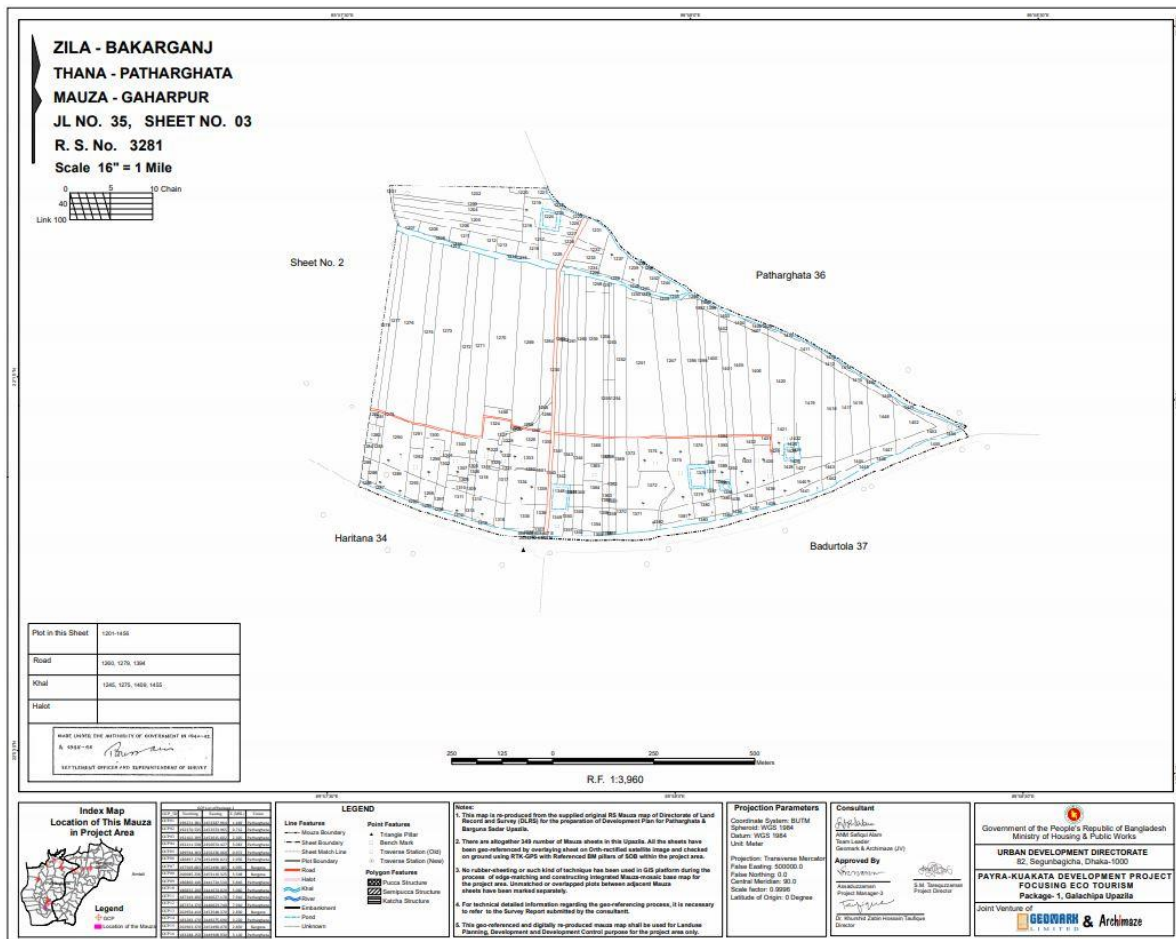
ZILA - BAKARGANJ
THANA - PATHARGHATA
MAUZA - GAHARPUR
JL NO. 35, SHEET NO. 03
R. S. No. 3281
Scale 16" = 1 Mile

0 5 10 Chain
40
Link 100

Sheet No. 2

Patharghata 36

Haritana 34

Badurtola 37

| Plot in this Sheet | 1201-1456 |
|---|---|
| Road | 1360, 1279, 1384 |
| Khal | 1245, 1275, 1409, 1433 |
| Halot | |

MADE UNDER THE AUTHORITY OF GOVERNMENT IN 1944-45
& 1952-54
SETTLEMENT OFFICER AND SUPERINTENDENT OF SURVEY

250 125 0 250 500
Meters
R.F. 1:3,960

Index Map
Location of This Mauza
in Project Area

Legend
GCP
Location of the Mauza

LEGEND
Line Features
Mauza Boundary
Sheet Boundary
Sheet Match Line
Plot Boundary
Road
Halot
Khal
River
Embankment
Pond
Unknown

Point Features
Triangle Pillar
Bench Mark
Traverse Station (Old)
Traverse Station (New)

Polygon Features
Pucca Structure
Semipucca Structure
Katcha Structure

Notes:
1. This map is re-produced from the supplied original RS Mauza map of Directorate of Land Record and Survey (DLRS) for the preparation of Development Plan for Patharghata & Barguna Sadar Upazila.
2. There are altogether 349 number of Mauza sheets in this Upazila. All the sheets have been geo-referenced by overlaying sheet on Orth-rectified satellite image and checked on ground using RTK-GPS with Referenced BM pillars of SOB within the project area.
3. No rubber-sheeting or such kind of technique has been used in GIS platform during the process of edge-matching and constructing integrated Mauza-mosaic base map for the project area. Unmatched or overlapped plots between adjacent Mauza sheets have been marked separately.
4. For technical detailed information regarding the geo-referencing process, it is necessary to refer to the Survey Report submitted by the consultant.
5. This geo-referenced and digitally re-produced mauza map shall be used for Landuse Planning, Development and Development Control purpose for the project area only.

Projection Parameters
Coordinate System: BUTM
Spheroid: WGS 1984
Datum: WGS 1984
Unit: Meter

Projection: Transverse Mercator
False Easting: 500000.0
False Northing: 0.0
Central Meridian: 90.0
Scale factor: 0.9996
Latitude of Origin: 0 Degree

Consultant
ANM Safiqul Alam
Team Leader
Geomark & Archimaze (JV)

Approved By
Asaduzzaman
Project Manager-3
S.M. Tanjeuzzaman
Project Director
Dr. Khurshid Zabin Hossain Taufique
Director

Government of the People's Republic of Bangladesh
Ministry of Housing & Public Works
URBAN DEVELOPMENT DIRECTORATE
82, Segunbagicha, Dhaka-1000
PAYRA-KUAKATA DEVELOPMENT PROJECT
FOCUSING ECO TOURISM
Package- 1, Galachipa Upazila
Joint Venture of
GEOMARK LIMITED & Archimaze